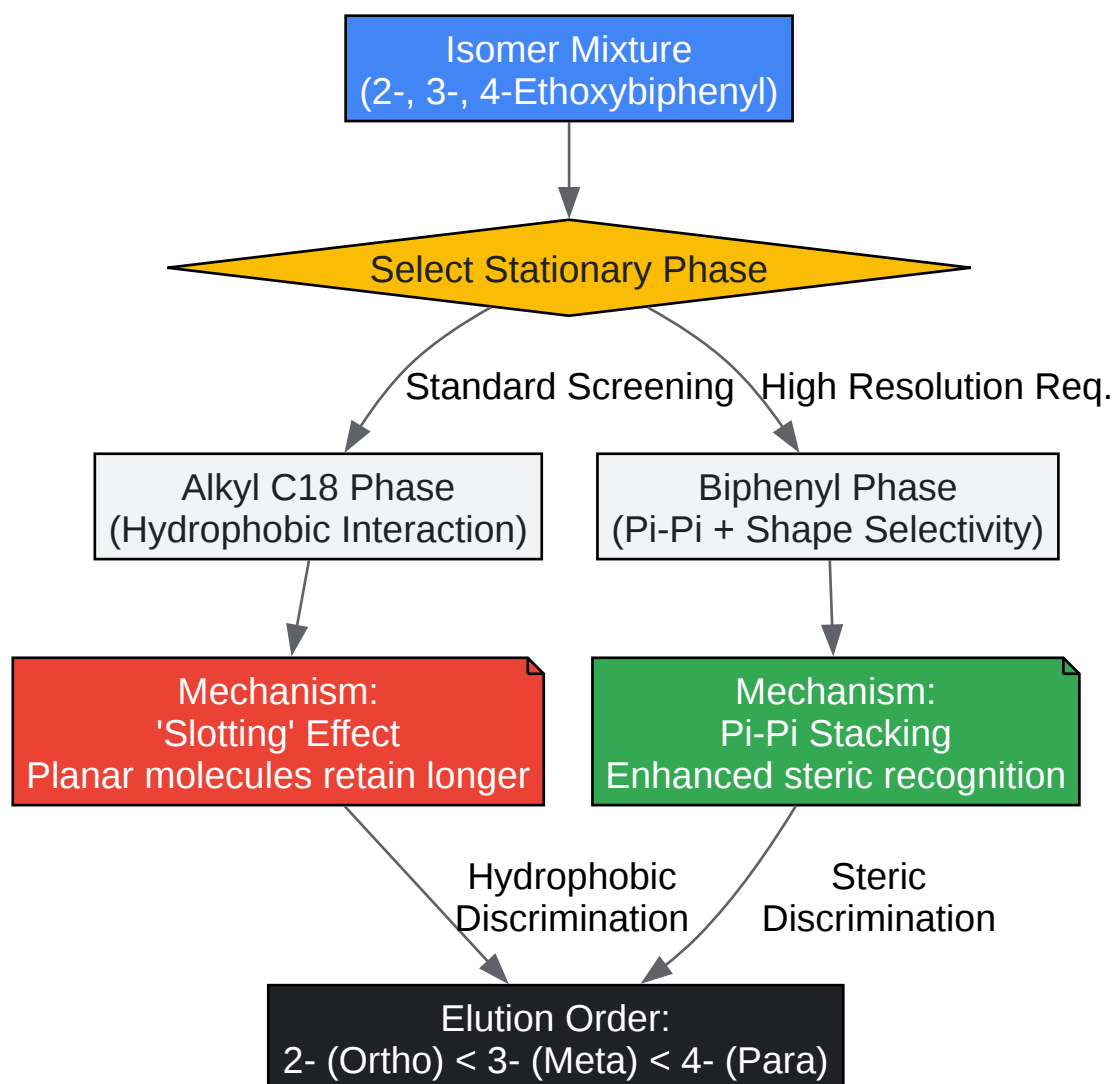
Isomer Mixture
(2-, 3-, 4-Ethoxybiphenyl)

Select Stationary Phase

Standard Screening

High Resolution Req.

Alkyl C18 Phase
(Hydrophobic Interaction)

Biphenyl Phase
(Pi-Pi + Shape Selectivity)

Mechanism:
'Slotting' Effect
Planar molecules retain longer

Mechanism:
Pi-Pi Stacking
Enhanced steric recognition

Hydrophobic
Discrimination

Steric
Discrimination

Elution Order:
2- (Ortho) < 3- (Meta) < 4- (Para)